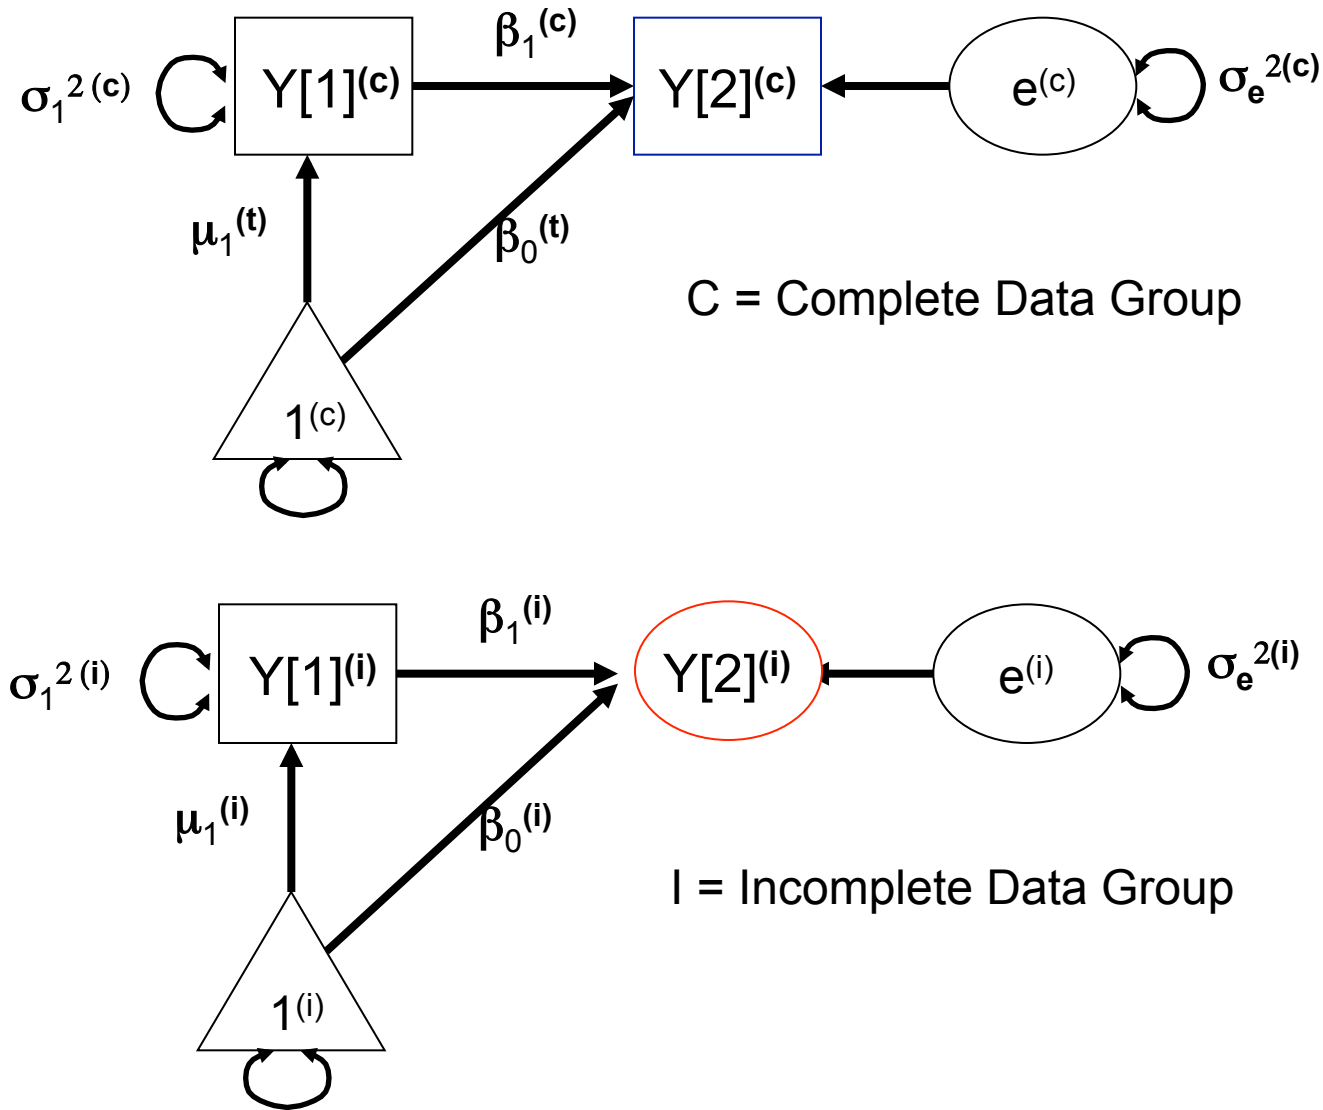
$\sigma_1^{2\,(c)}$ Y[1]$^{(c)}$ $\beta_1^{(c)}$ Y[2]$^{(c)}$ e$^{(c)}$ $\sigma_e^{2(c)}$

$\mu_1^{(t)}$ $\beta_0^{(t)}$

C = Complete Data Group

1$^{(c)}$

$\sigma_1^{2\,(i)}$ Y[1]$^{(i)}$ $\beta_1^{(i)}$ Y[2]$^{(i)}$ e$^{(i)}$ $\sigma_e^{2(i)}$

$\mu_1^{(i)}$ $\beta_0^{(i)}$

I = Incomplete Data Group

1$^{(i)}$